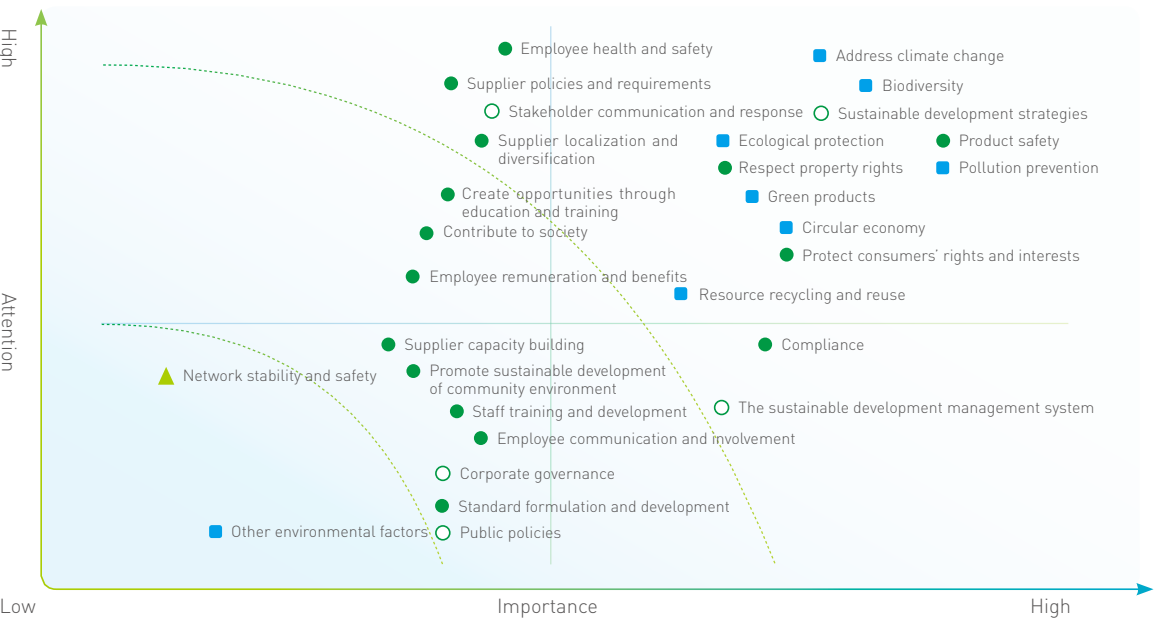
High

Attention

Employee health and safety
Address climate change
Supplier policies and requirements
Biodiversity
Stakeholder communication and response
Sustainable development strategies
Supplier localization and diversification
Ecological protection
Product safety
Respect property rights
Pollution prevention
Create opportunities through education and training
Green products
Contribute to society
Circular economy
Protect consumers' rights and interests
Employee remuneration and benefits
Resource recycling and reuse
Supplier capacity building
Compliance
Network stability and safety
Promote sustainable development of community environment
Staff training and development
The sustainable development management system
Employee communication and involvement
Corporate governance
Standard formulation and development
Other environmental factors
Public policies

Low
Importance
High